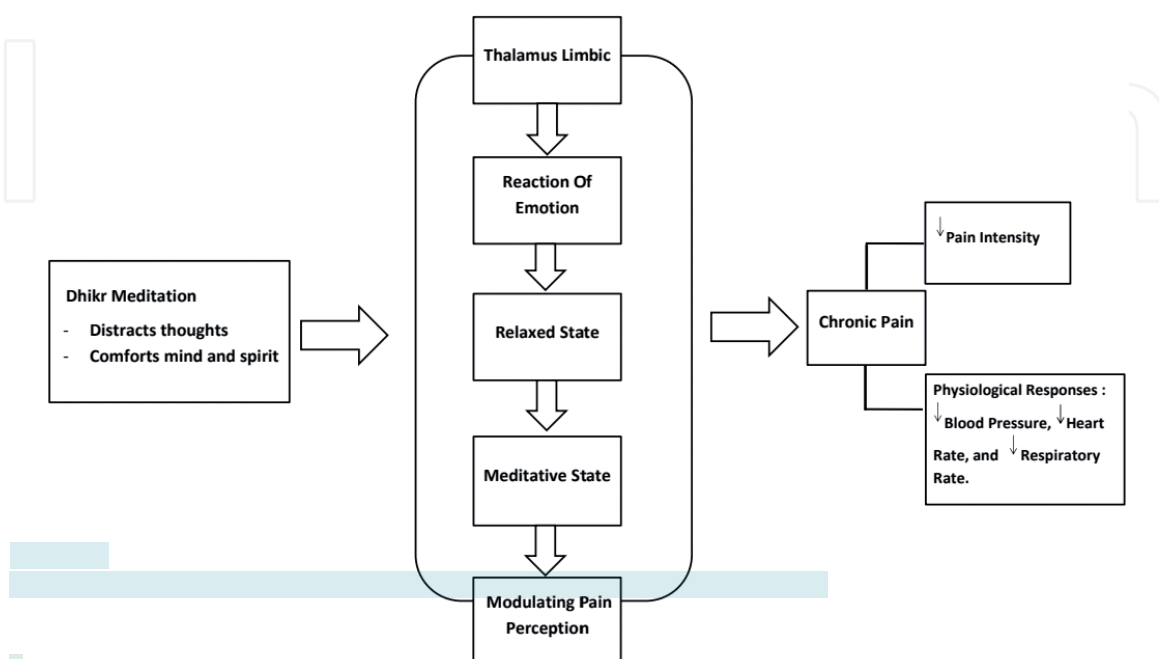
Dhikr Meditation

- Distracts thoughts
- Comforts mind and spirit

Thalamus Limbic

Reaction Of Emotion

Relaxed State

Meditative State

Modulating Pain Perception

Chronic Pain

$\downarrow$ Pain Intensity

Physiological Responses : $\downarrow$ Blood Pressure, $\downarrow$ Heart Rate, and $\downarrow$ Respiratory Rate.